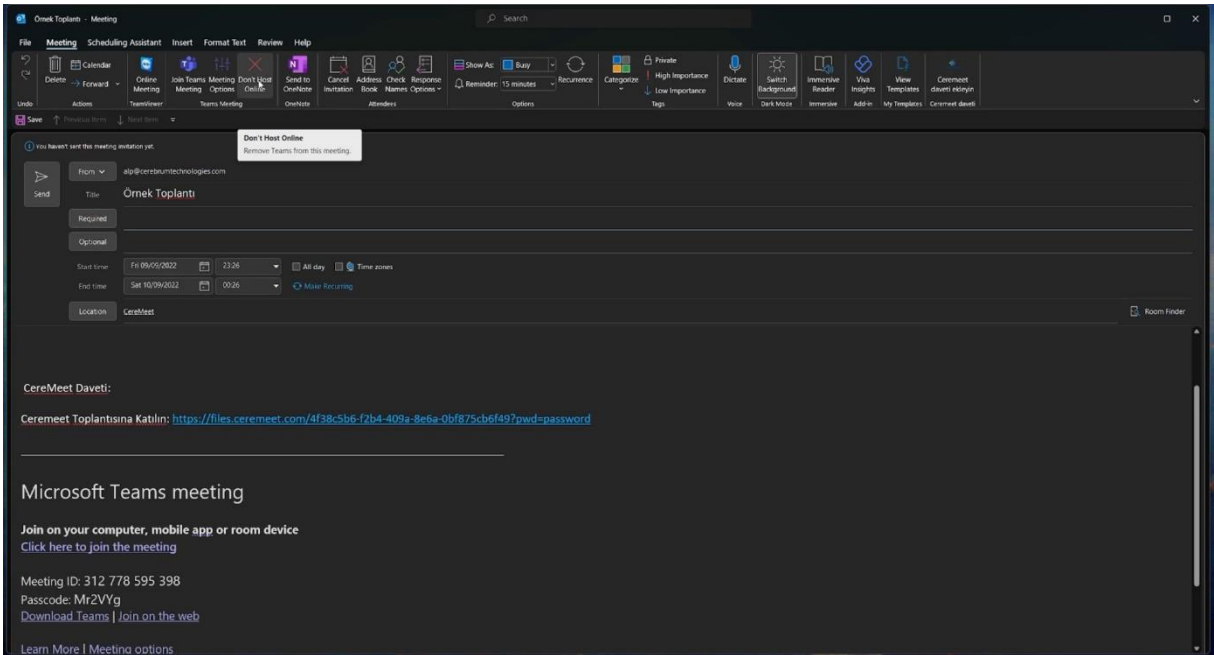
Örnek Toplantı - Meeting

Search

File Meeting Scheduling Assistant Insert Format Text Review Help

Undo

Delete Calendar Forward Actions

Online Meeting TeamViewer

Join Teams Meeting Meeting Options Don't Host Online Teams Meeting

Send to OneNote OneNote

Cancel Invitation Address Book Check Names Response Options Attendees

Show As: Busy Reminder: 15 minutes Recurrence Options

Categorize Private High Importance Low Importance Tags

Dictate Voice

Switch Background Dark Mode

Immersive Reader Immersive

Viva Insights Add-in

View Templates My Templates

Ceremeet daveti ekleyin Ceremeet daveti

Save Previous Item Next Item

Don't Host Online
Remove Teams from this meeting.

You haven't sent this meeting invitation yet.

Send

From alp@cerebrumtechnologies.com

Title Örnek Toplantı

Required

Optional

Start time Fri 09/09/2022 23:26 All day Time zones

End time Sat 10/09/2022 00:26 Make Recurring

Location CereMeet

Room Finder

CereMeet Daveti:

Ceremeet Toplantısına Katılın: https://files.ceremeet.com/4f38c5b6-f2b4-409a-8e6a-0bf875cb6f49?pwd=password

Microsoft Teams meeting

Join on your computer, mobile app or room device
Click here to join the meeting

Meeting ID: 312 778 595 398
Passcode: Mr2VYg
Download Teams | Join on the web

Learn More | Meeting options